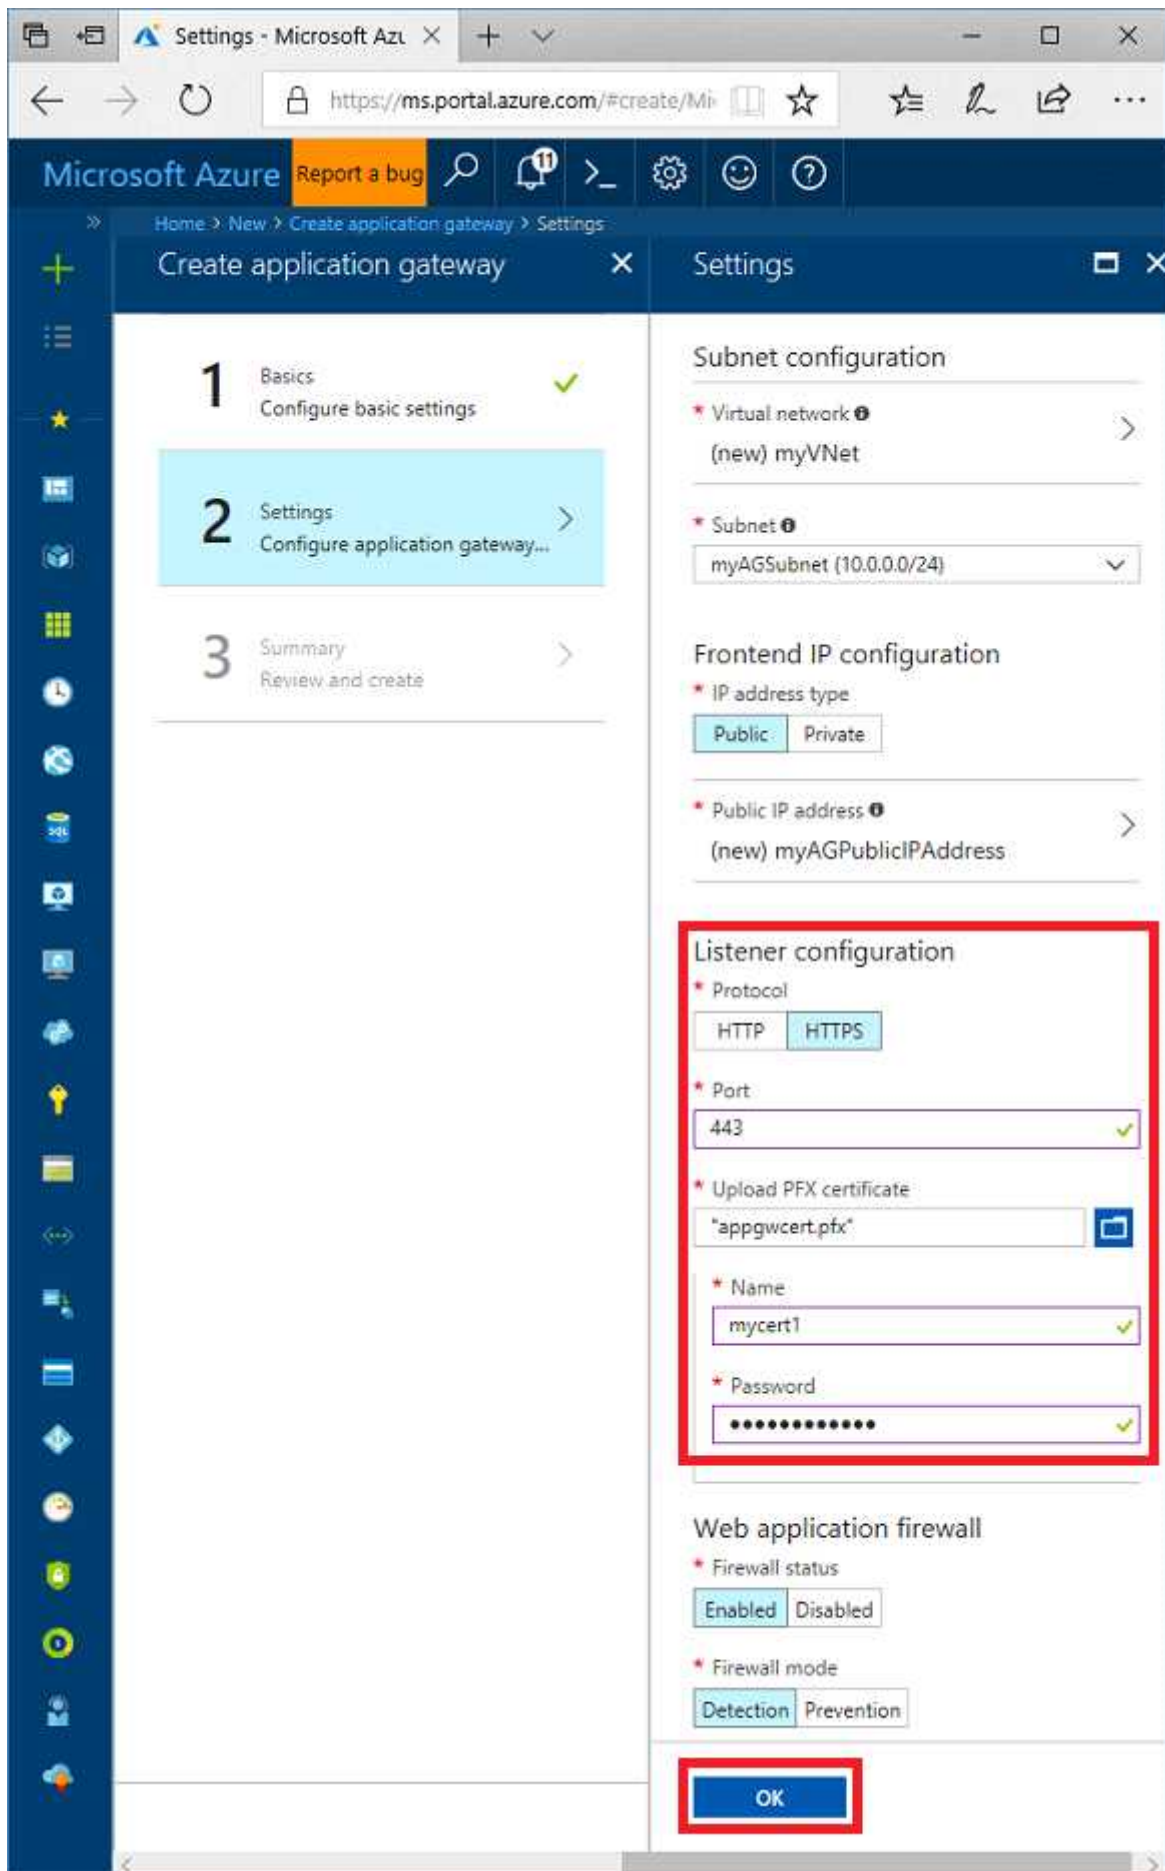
Settings - Microsoft Azu

https://ms.portal.azure.com/#create/Mi

Microsoft Azure Report a bug 11

Home > New > Create application gateway > Settings

Create application gateway

1 Basics
Configure basic settings

2 Settings
Configure application gateway...

3 Summary
Review and create

Settings

Subnet configuration

* Virtual network
(new) myVNet

* Subnet
myAGSubnet (10.0.0.0/24)

Frontend IP configuration

* IP address type
Public Private

* Public IP address
(new) myAGPublicIPAddress

Listener configuration

* Protocol
HTTP HTTPS

* Port
443

* Upload PFX certificate
"appgwcert.pfx"

* Name
mycert1

* Password
•••••••••••••

Web application firewall

* Firewall status
Enabled Disabled

* Firewall mode
Detection Prevention

OK